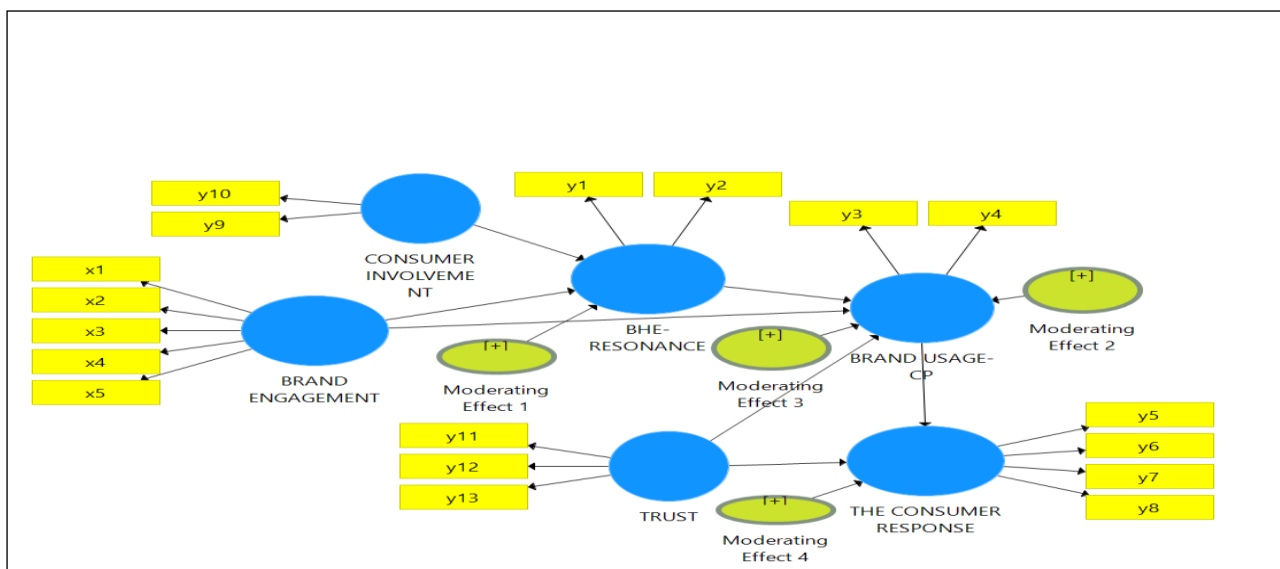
y10

y9

CONSUMER INVOLVEMENT

y1

y2

y3

y4

x1

x2

x3

x4

x5

BRAND ENGAGEMENT

BHE-RESONANCE

[+]

Moderating Effect 1

[+]

Moderating Effect 3

BRAND USAGE-CP

[+]

Moderating Effect 2

y11

y12

y13

TRUST

[+]

Moderating Effect 4

THE CONSUMER RESPONSE

y5

y6

y7

y8